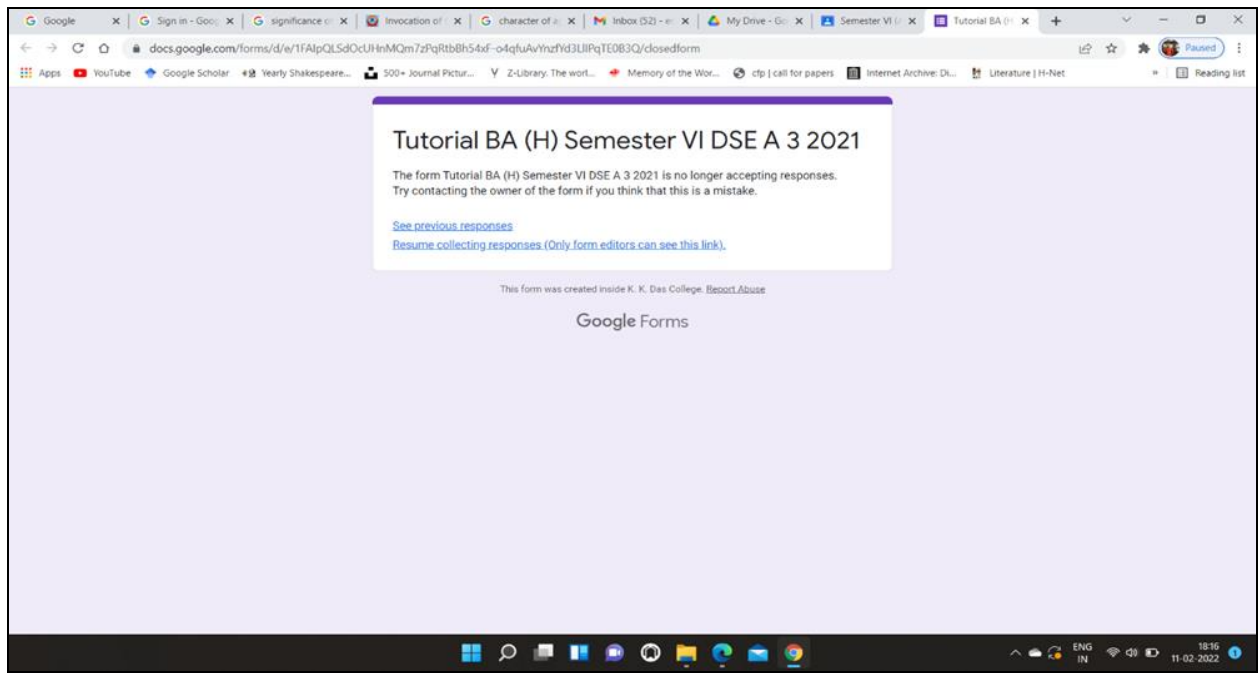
G Google | G Sign in - Goo | G significance o | Invocation of | G character of | M Inbox (52) - | My Drive - Go | Semester VI | Tutorial BA (H

docs.google.com/forms/d/e/1FAIpQLSdOcUHnMQm7zPqRtBh54xF-o4qfuAvYnzfYd3LlIPqTE0B3Q/closedform

Paused

Apps YouTube Google Scholar Yearly Shakespeare... 500+ Journal Pictur... Z-Library. The worl... Memory of the Wor... cfp | call for papers Internet Archive: Di... Literature | H-Net Reading list

Tutorial BA (H) Semester VI DSE A 3 2021

The form Tutorial BA (H) Semester VI DSE A 3 2021 is no longer accepting responses.
Try contacting the owner of the form if you think that this is a mistake.

See previous responses
Resume collecting responses (Only form editors can see this link).

This form was created inside K. K. Das College. Report Abuse

Google Forms

ENG IN 18:16 11-02-2022